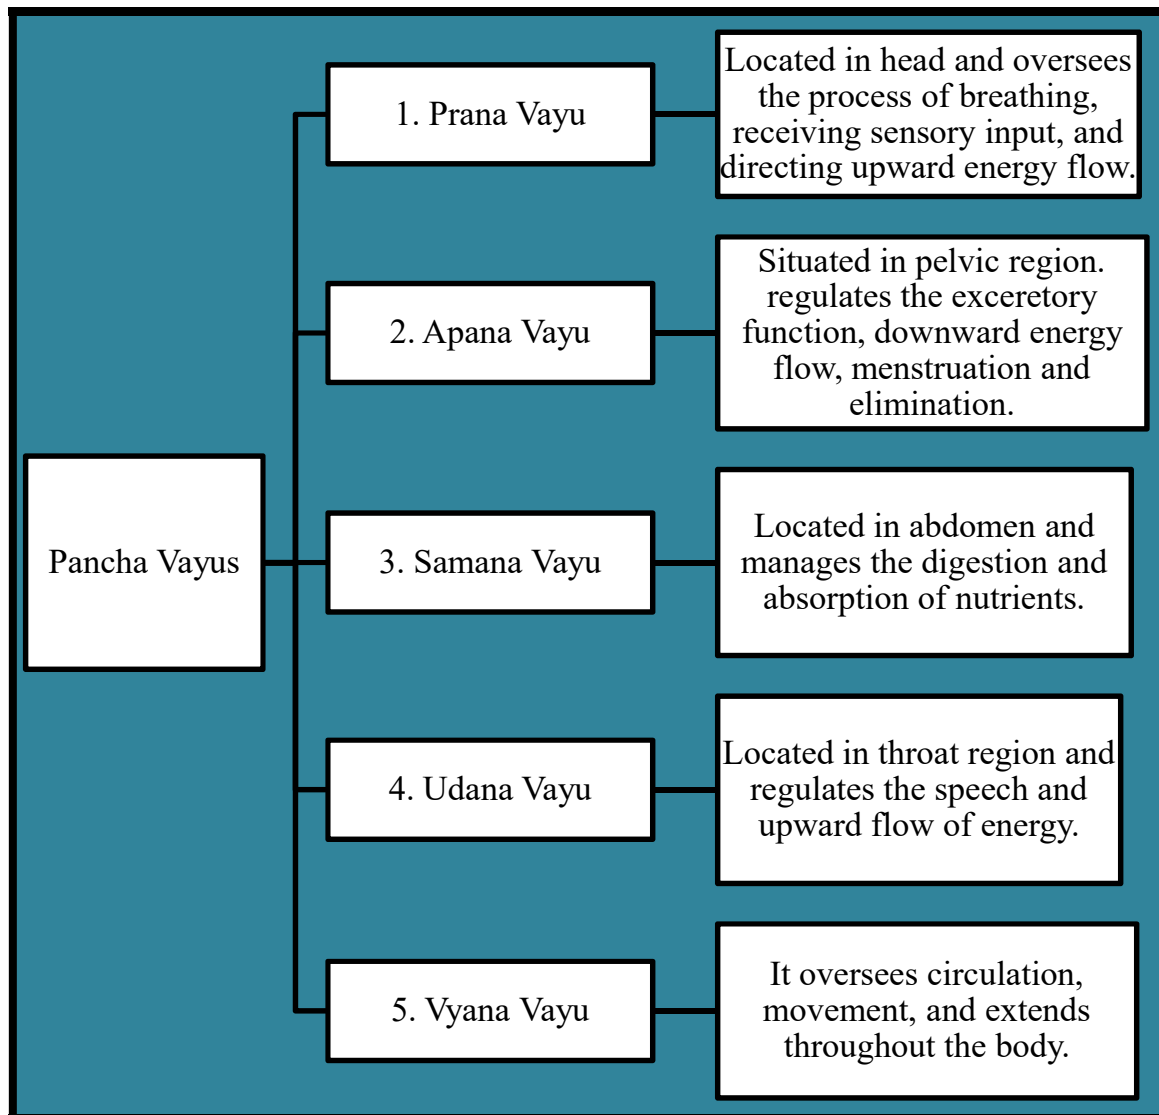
Pancha Vayus

1. Prana Vayu

Located in head and oversees the process of breathing, receiving sensory input, and directing upward energy flow.

2. Apana Vayu

Situated in pelvic region. regulates the exceretory function, downward energy flow, menstruation and elimination.

3. Samana Vayu

Located in abdomen and manages the digestion and absorption of nutrients.

4. Udana Vayu

Located in throat region and regulates the speech and upward flow of energy.

5. Vyana Vayu

It oversees circulation, movement, and extends throughout the body.